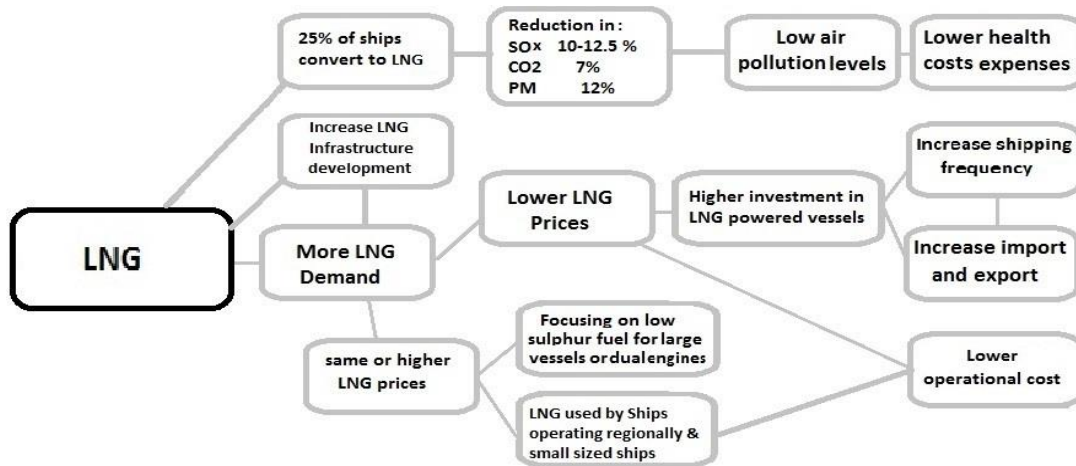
LNG

25% of ships convert to LNG

Reduction in :
SOx 10-12.5 %
CO2 7%
PM 12%

Low air pollution levels

Lower health costs expenses

Increase LNG Infrastructure development

More LNG Demand

Lower LNG Prices

Higher investment in LNG powered vessels

Increase shipping frequency

Increase import and export

same or higher LNG prices

Focusing on low sulphur fuel for large vessels or dual engines

LNG used by Ships operating regionally & small sized ships

Lower operational cost